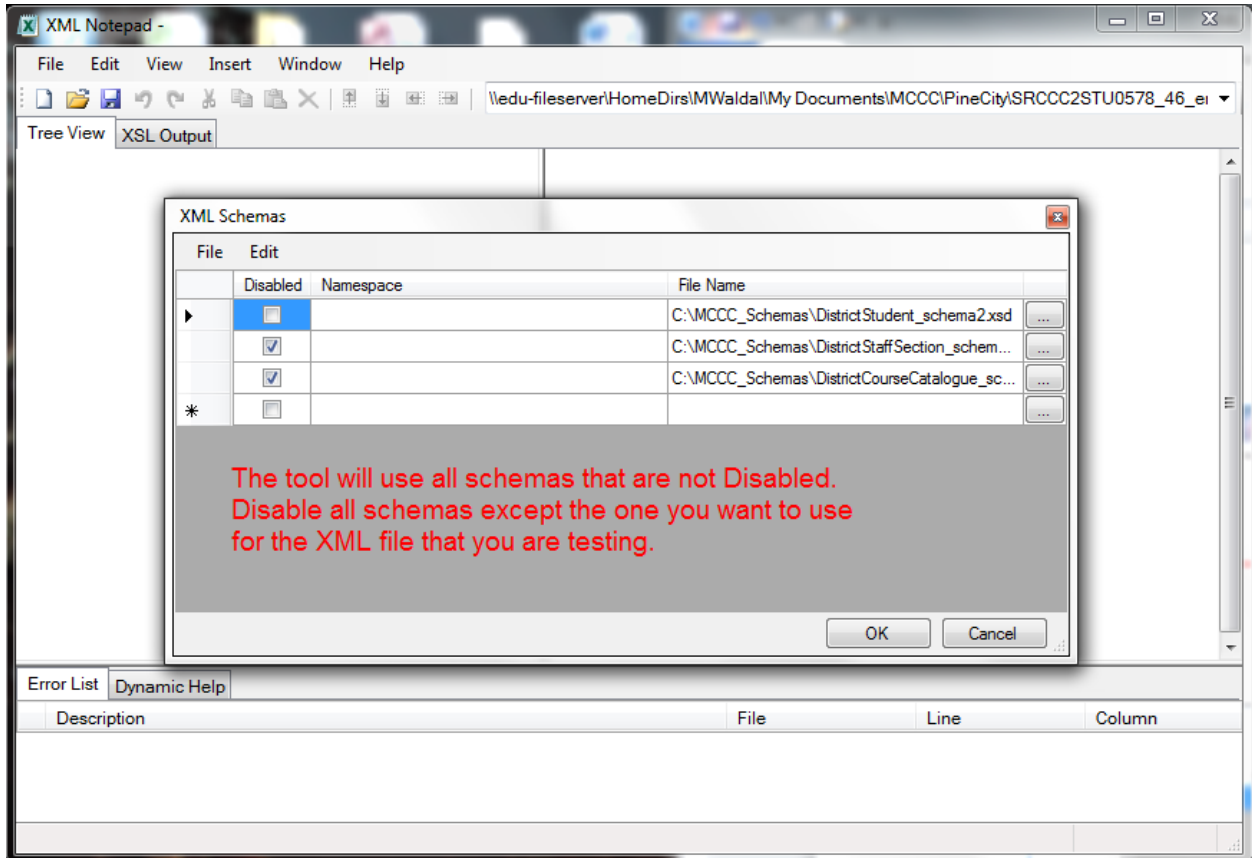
XML Notepad -

File Edit View Insert Window Help

\\edu-fileserver\HomeDirs\MWaldal\My Documents\MCCC\PineCity\SRCCC2STU0578_46_e

Tree View XSL Output

XML Schemas

File Edit

| | Disabled | Namespace | File Name | |
|---|---|---|---|---|
| ▸ | ☐ | | C:\MCCC_Schemas\DistrictStudent_schema2.xsd | ... |
| | ☑ | | C:\MCCC_Schemas\DistrictStaffSection_schem... | ... |
| | ☑ | | C:\MCCC_Schemas\DistrictCourseCatalogue_sc... | ... |
| * | ☐ | | | ... |

The tool will use all schemas that are not Disabled. Disable all schemas except the one you want to use for the XML file that you are testing.

OK Cancel

Error List Dynamic Help

| Description | File | Line | Column |
|---|---|---|---|